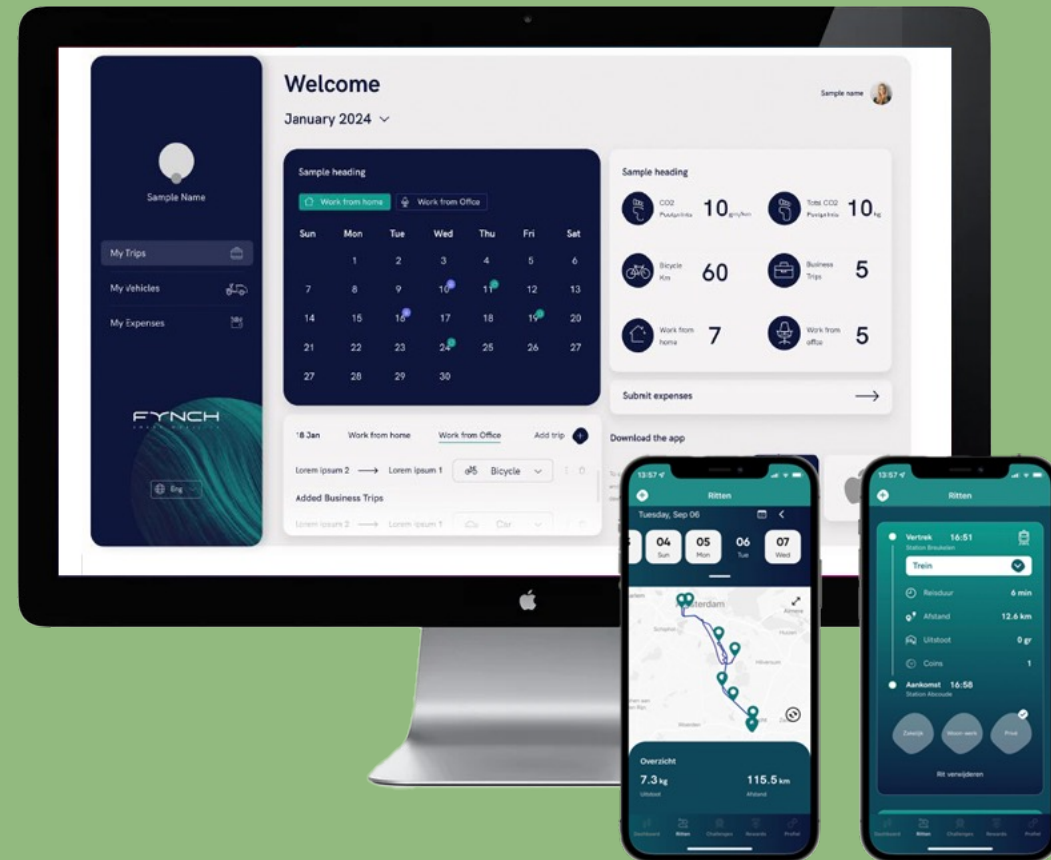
Welcome

January 2024

Sample name

Sample Name

My Trips

My Vehicles

My Expenses

FYNCH

Eng

Sample heading

Work from home

Work from Office

| Sun | Mon | Tue | Wed | Thu | Fri | Sat |
|---|---|---|---|---|---|---|
| | 1 | 2 | 3 | 4 | 5 | 6 |
| 7 | 8 | 9 | 10 | 11 | 12 | 13 |
| 14 | 15 | 16 | 17 | 18 | 19 | 20 |
| 21 | 22 | 23 | 24 | 25 | 26 | 27 |
| 27 | 28 | 29 | 30 | | | |

18 Jan

Work from home

Work from Office

Add trip

Lorem ipsum 2 ⟶ Lorem ipsum 1

Bicycle

Added Business Trips

Lorem ipsum 2 ⟶ Lorem ipsum 1

Car

Sample heading

CO2 Footprint 10 gr/km

Total CO2 Footprint 10 kg

Bicycle Km 60

Business Trips 5

Work from home 7

Work from office 5

Submit expenses

Download the app

13:57

Ritten

Tuesday, Sep 06

04 Sun

05 Mon

06 Tue

07 Wed

Amsterdam

Hilversum

Overzicht

7.3 kg

Uitstoot

115.5 km

Afstand

Dashboard

Ritten

Challenges

Rewards

Profiel

13:57

Ritten

Vertrek 16:51

Station Breukelen

Trein

Reisduur 6 min

Afstand 12.6 km

Uitstoot 0 gr

Coins 1

Aankomst 16:58

Station Abcoude

Zakelijk

Woon werk

Privé

Rit verwijderen

Dashboard

Ritten

Challenges

Rewards

Profiel